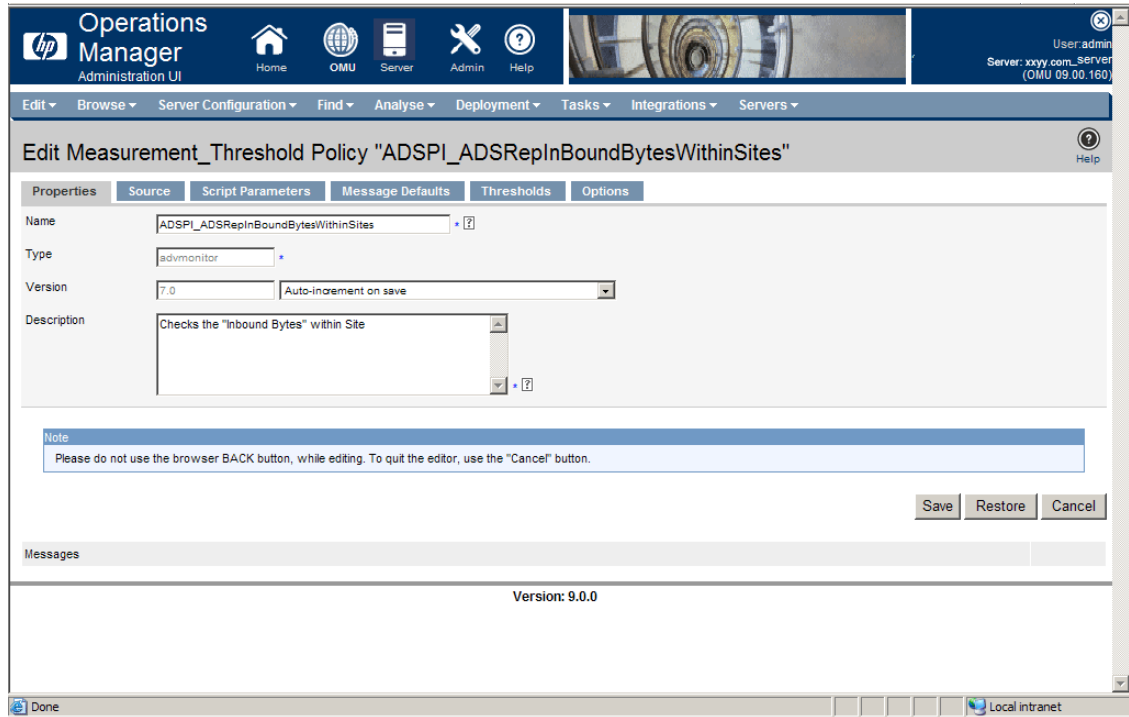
hp Operations Manager
Administration UI

Home OMU Server Admin Help

User:admin
Server: xxyy.com_server
(OMU 09.00.160)

Edit ▾ Browse ▾ Server Configuration ▾ Find ▾ Analyse ▾ Deployment ▾ Tasks ▾ Integrations ▾ Servers ▾

Edit Measurement_Threshold Policy "ADSPI_ADSRepInBoundBytesWithinSites"

Help

Properties | Source | Script Parameters | Message Defaults | Thresholds | Options

Name ADSPI_ADSRepInBoundBytesWithinSites *

Type advmonitor *

Version 7.0 Auto-increment on save

Description Checks the "Inbound Bytes" within Site *

Note
Please do not use the browser BACK button, while editing. To quit the editor, use the "Cancel" button.

Save Restore Cancel

Messages

Version: 9.0.0

Done Local intranet